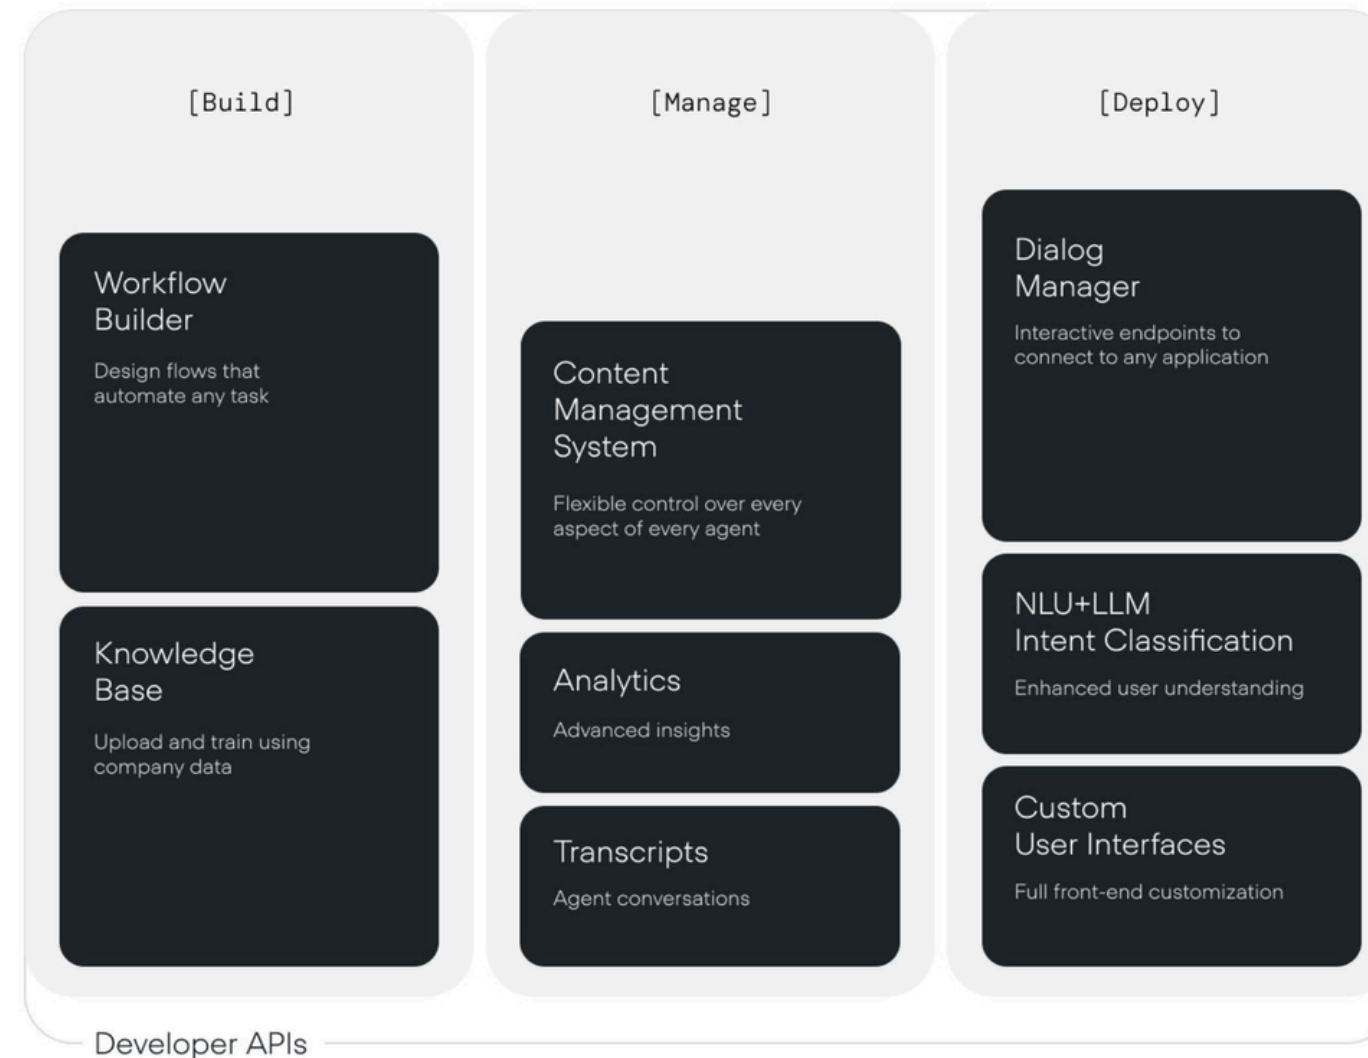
[Build]

Workflow Builder

Design flows that automate any task

Knowledge Base

Upload and train using company data

[Manage]

Content Management System

Flexible control over every aspect of every agent

Analytics

Advanced insights

Transcripts

Agent conversations

[Deploy]

Dialog Manager

Interactive endpoints to connect to any application

NLU+LLM Intent Classification

Enhanced user understanding

Custom User Interfaces

Full front-end customization

Developer APIs